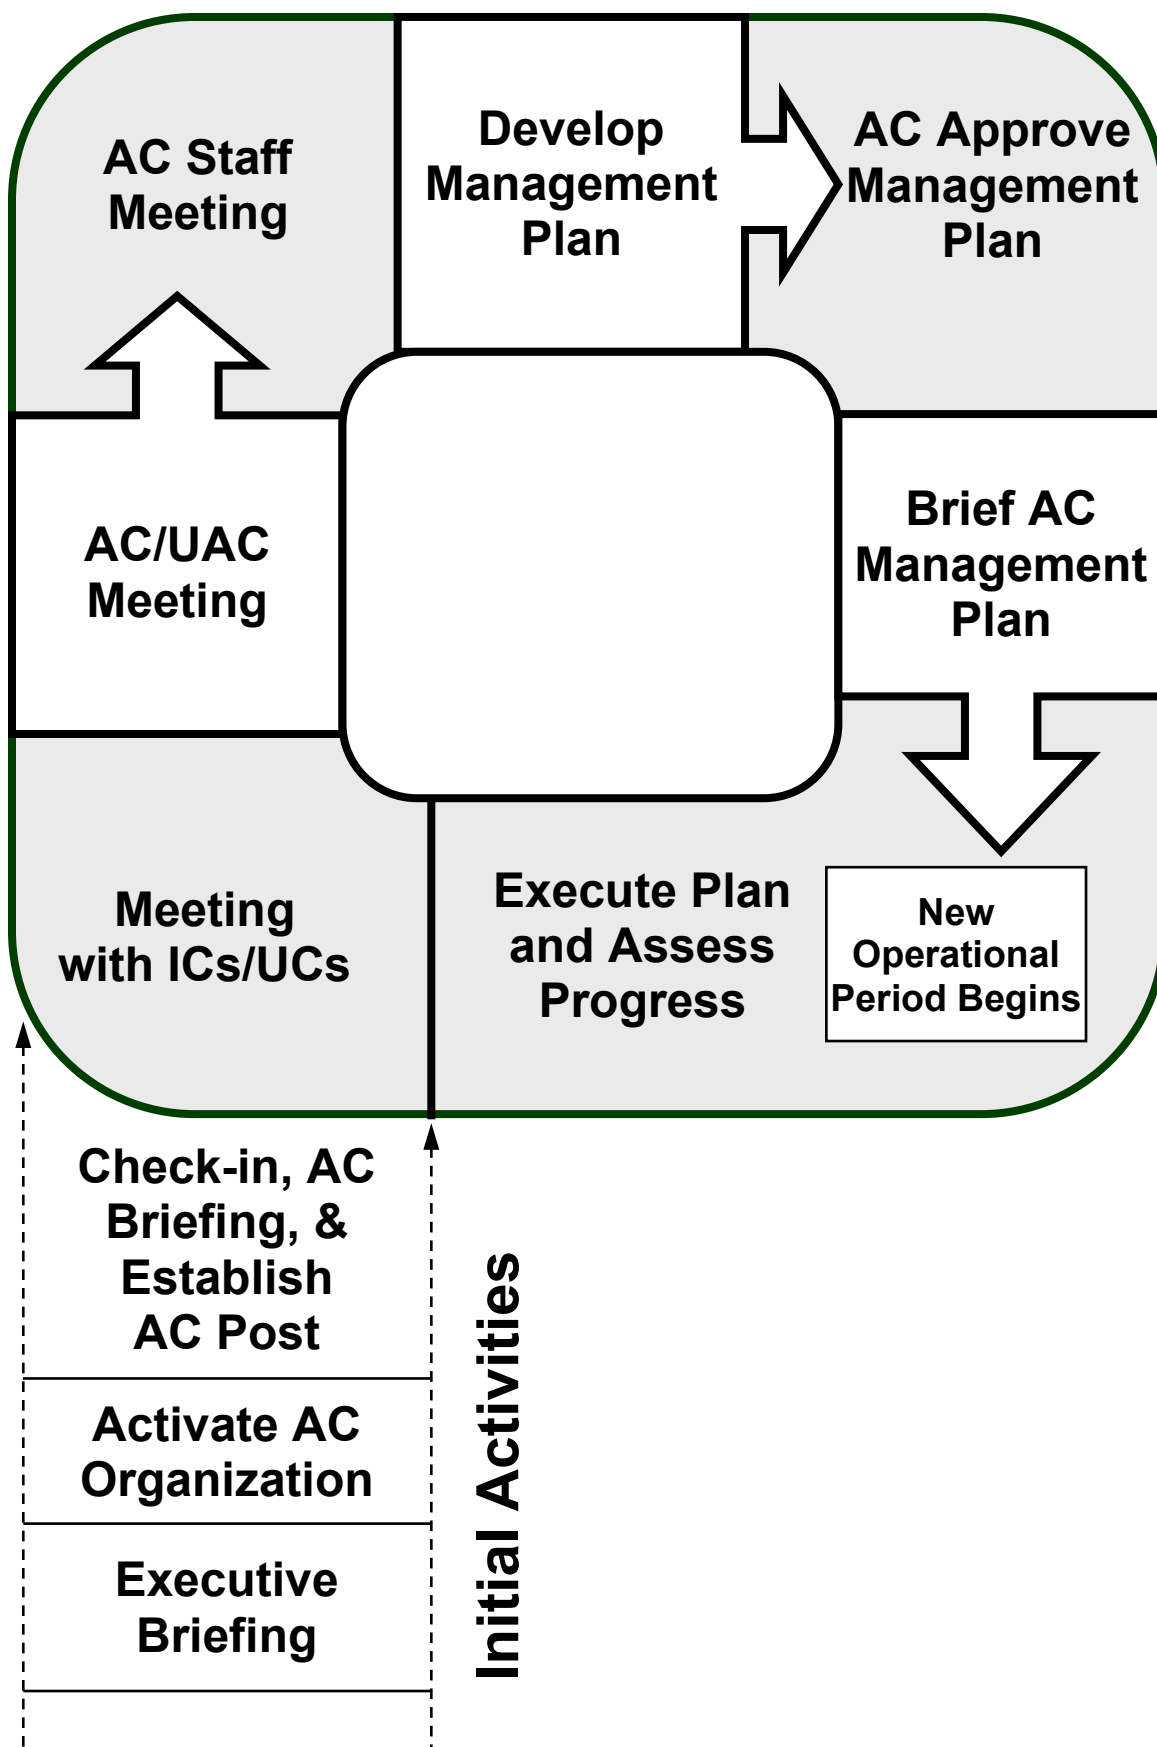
AC Staff Meeting

Develop Management Plan

AC Approve Management Plan

AC/UAC Meeting

Brief AC Management Plan

Meeting with ICs/UCs

Execute Plan and Assess Progress

New Operational Period Begins

Check-in, AC Briefing, & Establish AC Post

Activate AC Organization

Executive Briefing

Initial Activities